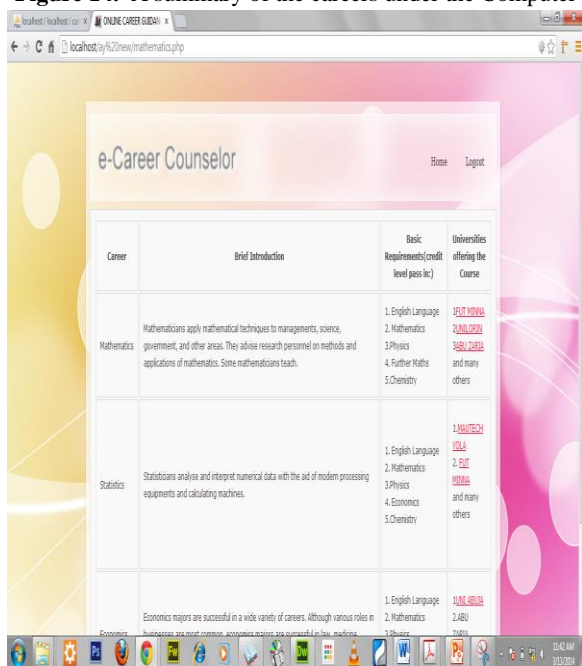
Figure 14: A summary of the careers under the Computer

localhost / localhost / ca ×
ONLINE CAREER GUIDAN ×

localhost/ay%20new/mathematics.php

e-Career Counselor

Home Logout

| Career | Brief Introduction | Basic Requirements(credit level pass in:) | Universities offering the Course |
|---|---|---|---|
| Mathematics | Mathematicians apply mathematical techniques to managements, science, government, and other areas. They advise research personnel on methods and applications of mathematics. Some mathematicians teach. | 1. English Language 2. Mathematics 3.Physics 4. Further Maths 5.Chemistry | 1FUT MINNA 2UNILORIN 3ABU ZARIA and many others |
| Statistics | Statisticians analyse and interpret numerical data with the aid of modern processing equipments and calculating machines. | 1. English Language 2. Mathematics 3.Physics 4. Economics 5.Chemistry | 1.MAUTECH YOLA 2. FUT MINNA and many others |
| Economics | Economics majors are successful in a wide variety of careers. Although various roles in businesses are most common, economics majors are successful in law, medicine, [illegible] | 1. English Language 2. Mathematics 3.Physics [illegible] | 1UNI ABUJA 2.ABU ZARIA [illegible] |

11:42 AM
3/13/2014